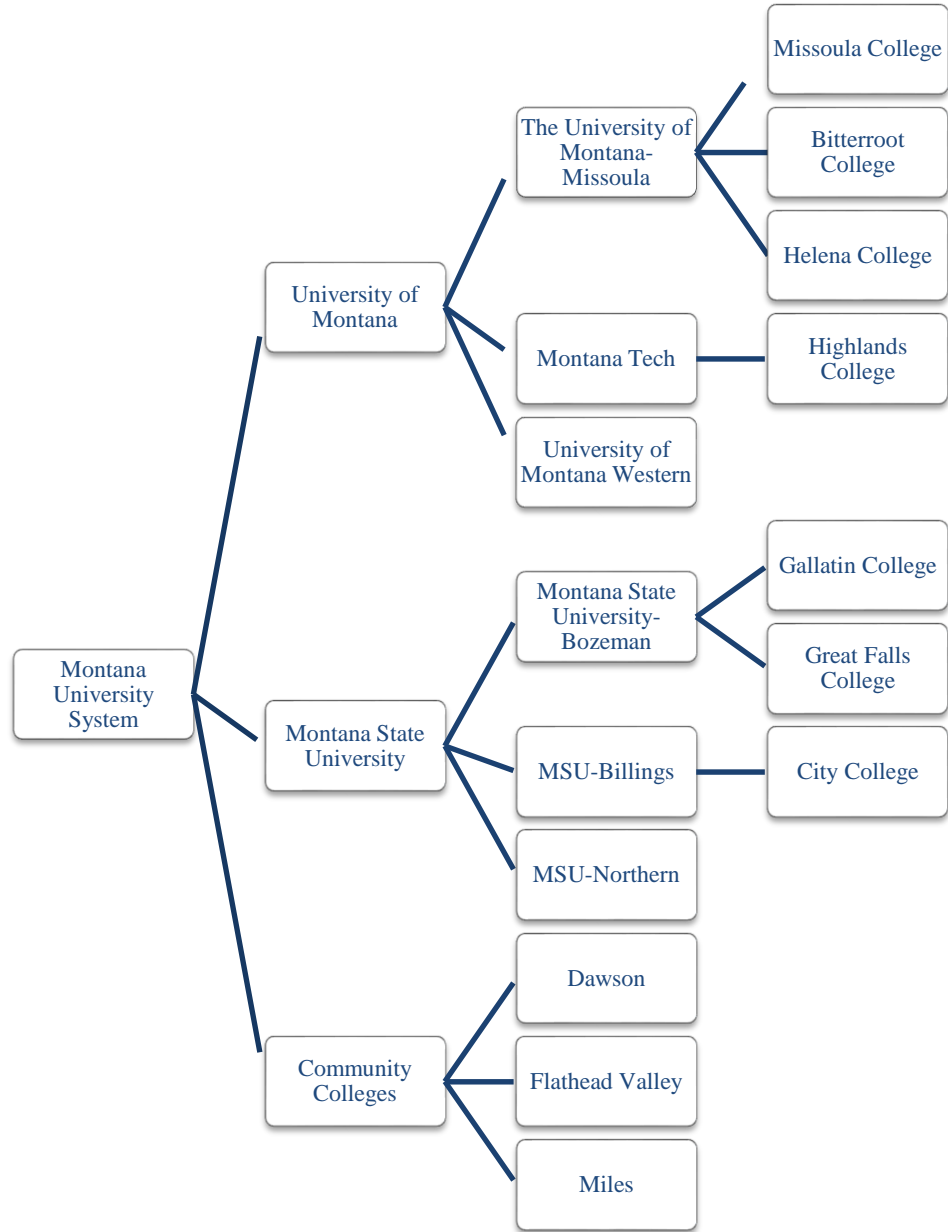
Montana University System

University of Montana

The University of Montana-Missoula

Missoula College

Bitterroot College

Helena College

Montana Tech

Highlands College

University of Montana Western

Montana State University

Montana State University-Bozeman

Gallatin College

Great Falls College

MSU-Billings

City College

MSU-Northern

Community Colleges

Dawson

Flathead Valley

Miles